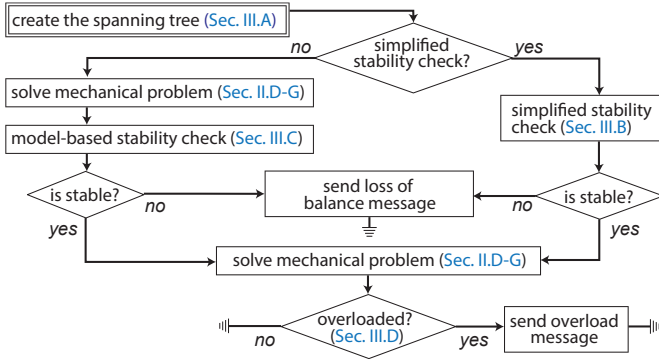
create the spanning tree (Sec. III.A)

simplified stability check?

no

yes

solve mechanical problem (Sec. II.D-G)

simplified stability check (Sec. III.B)

model-based stability check (Sec. III.C)

is stable?

no

send loss of balance message

is stable?

no

yes

yes

solve mechanical problem (Sec. II.D-G)

overloaded? (Sec. III.D)

no

yes

send overload message